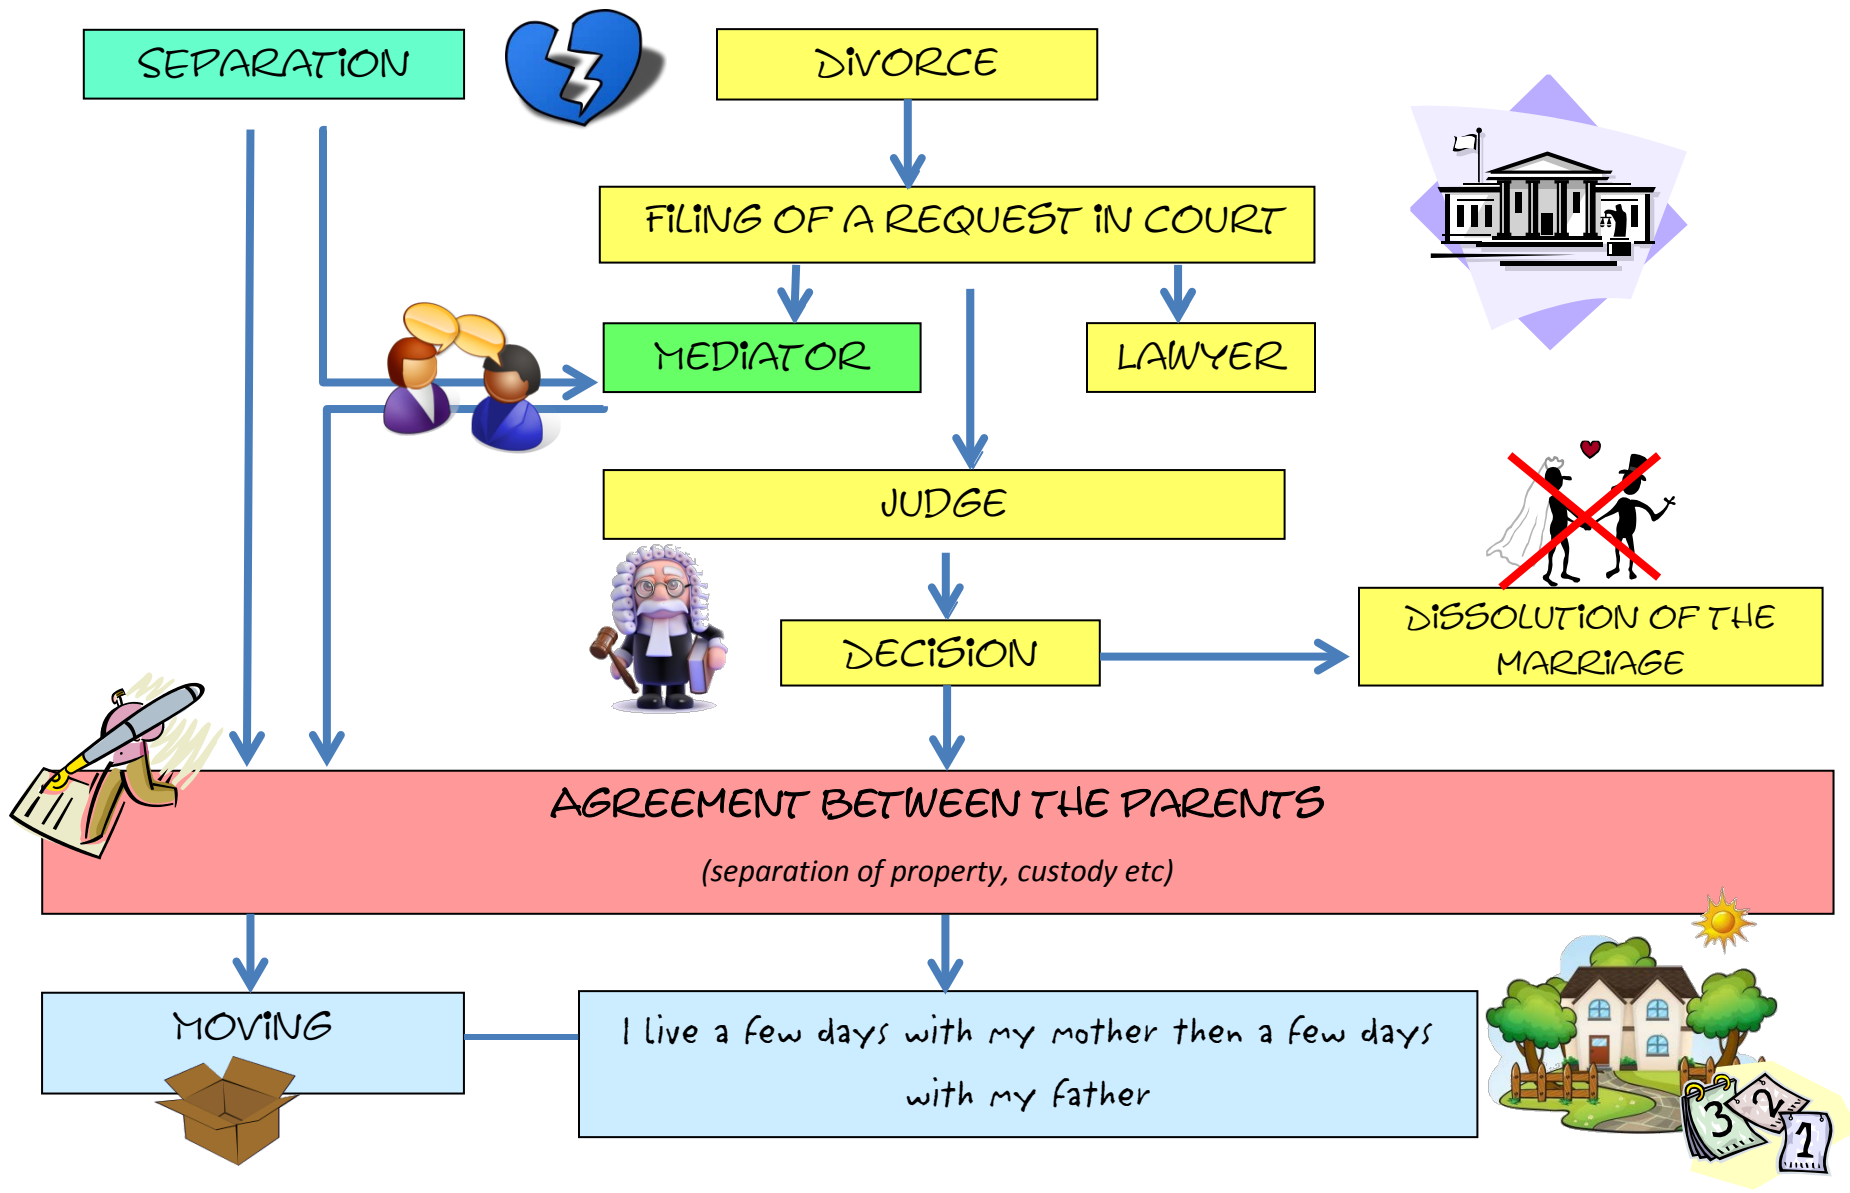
SEPARATION

DIVORCE

FILING OF A REQUEST IN COURT

MEDIATOR

LAWYER

JUDGE

DECISION

DISSOLUTION OF THE MARRIAGE

AGREEMENT BETWEEN THE PARENTS

(separation of property, custody etc)

MOVING

I live a few days with my mother then a few days with my father

3 2 1